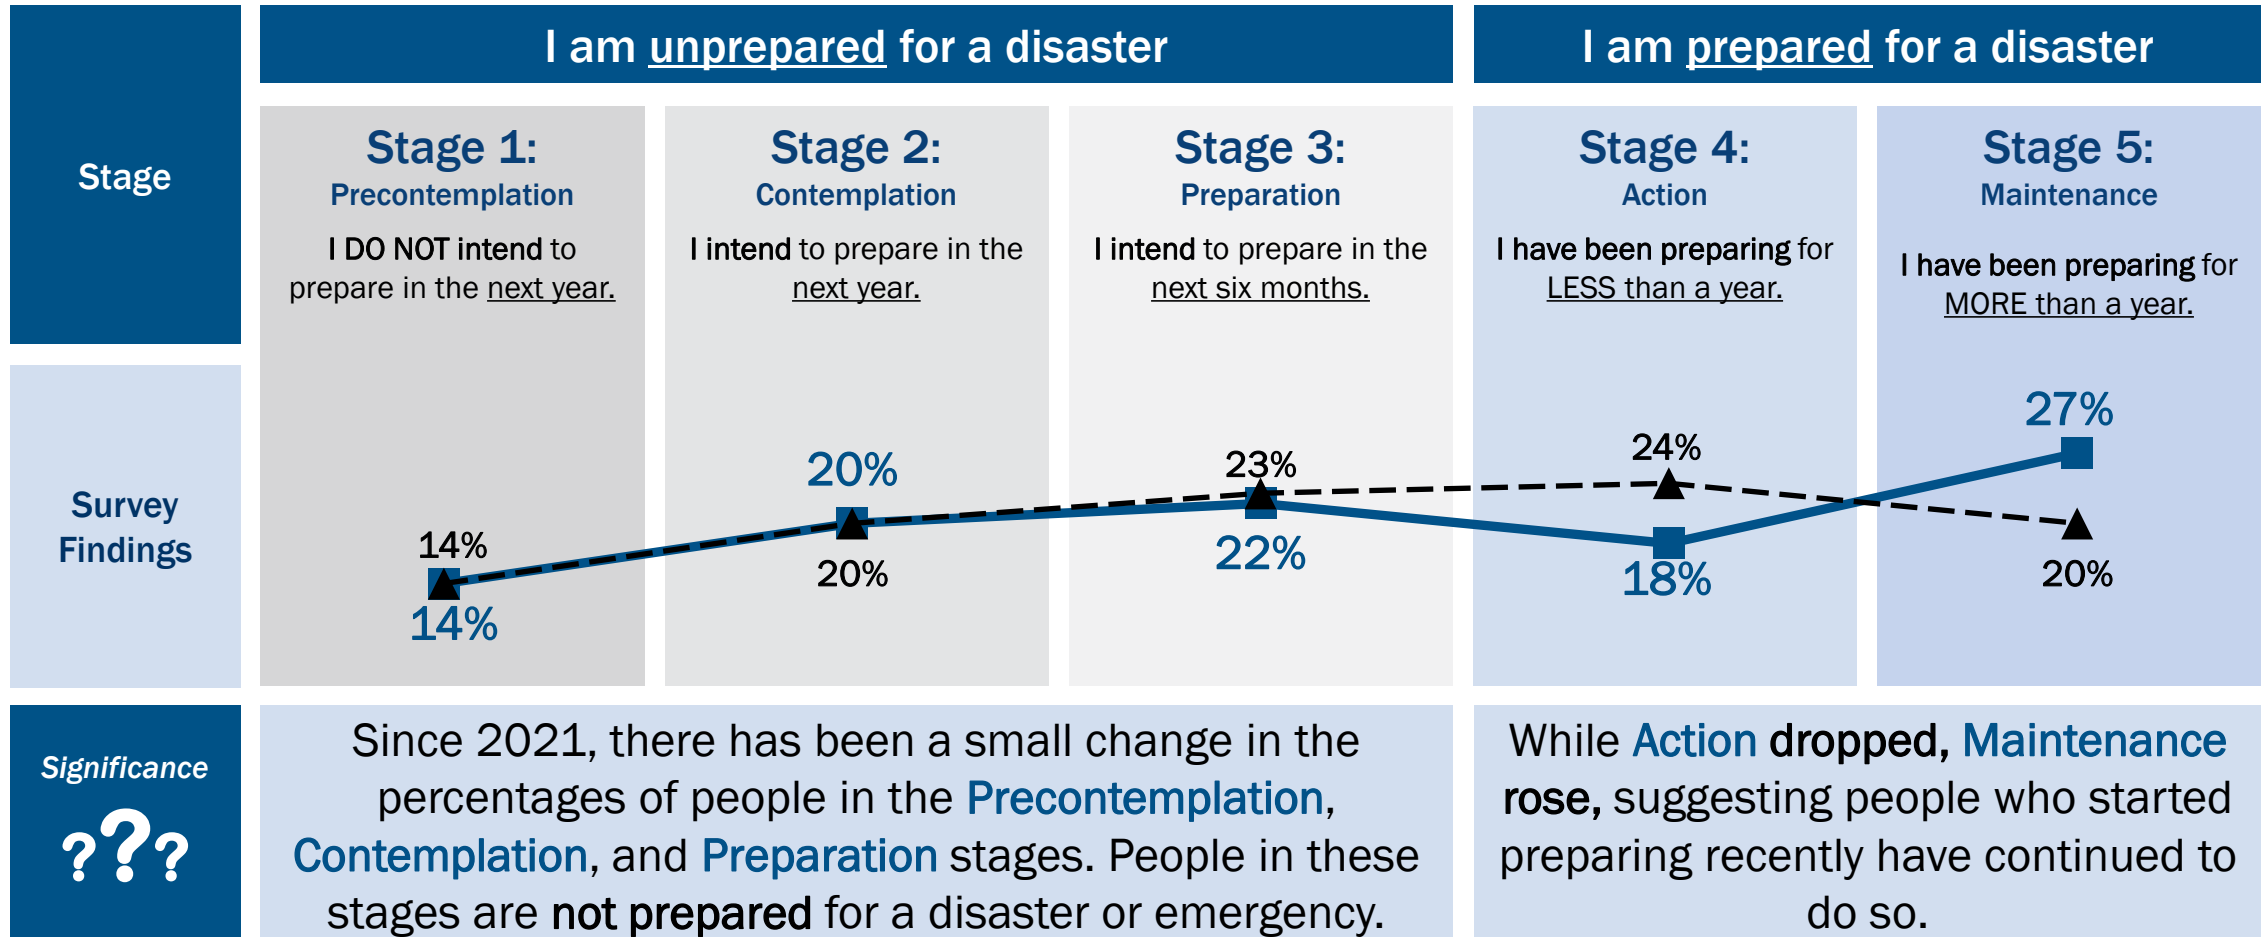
I am unprepared for a disaster

I am prepared for a disaster

Stage

Stage 1:
Precontemplation
I DO NOT intend to prepare in the next year.

Stage 2:
Contemplation
I intend to prepare in the next year.

Stage 3:
Preparation
I intend to prepare in the next six months.

Stage 4:
Action
I have been preparing for LESS than a year.

Stage 5:
Maintenance
I have been preparing for MORE than a year.

Survey Findings

14%
14%
20%
20%
23%
22%
24%
18%
27%
20%

Significance
???

Since 2021, there has been a small change in the percentages of people in the Precontemplation, Contemplation, and Preparation stages. People in these stages are not prepared for a disaster or emergency.

While Action dropped, Maintenance rose, suggesting people who started preparing recently have continued to do so.